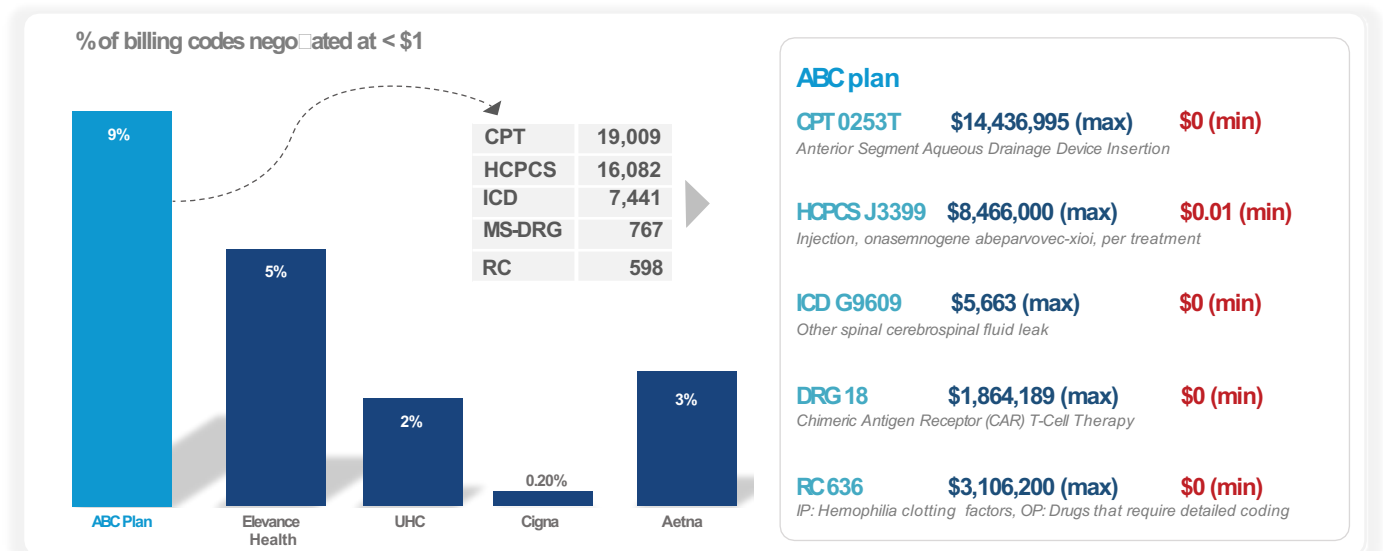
% of billing codes nego□ated at < $1

9%

5%

2%

0.20%

3%

ABC Plan

Elevance Health

UHC

Cigna

Aetna

| CPT | 19,009 |
|---|---|
| HCPCS | 16,082 |
| ICD | 7,441 |
| MS-DRG | 767 |
| RC | 598 |

ABC plan

CPT 0253T $14,436,995 (max) $0 (min)
Anterior Segment Aqueous Drainage Device Insertion

HCPCS J3399 $8,466,000 (max) $0.01 (min)
Injection, onasemnogene abeparvovec-xioi, per treatment

ICD G9609 $5,663 (max) $0 (min)
Other spinal cerebrospinal fluid leak

DRG 18 $1,864,189 (max) $0 (min)
Chimeric Antigen Receptor (CAR) T-Cell Therapy

RC 636 $3,106,200 (max) $0 (min)
IP: Hemophilia clotting factors, OP: Drugs that require detailed coding